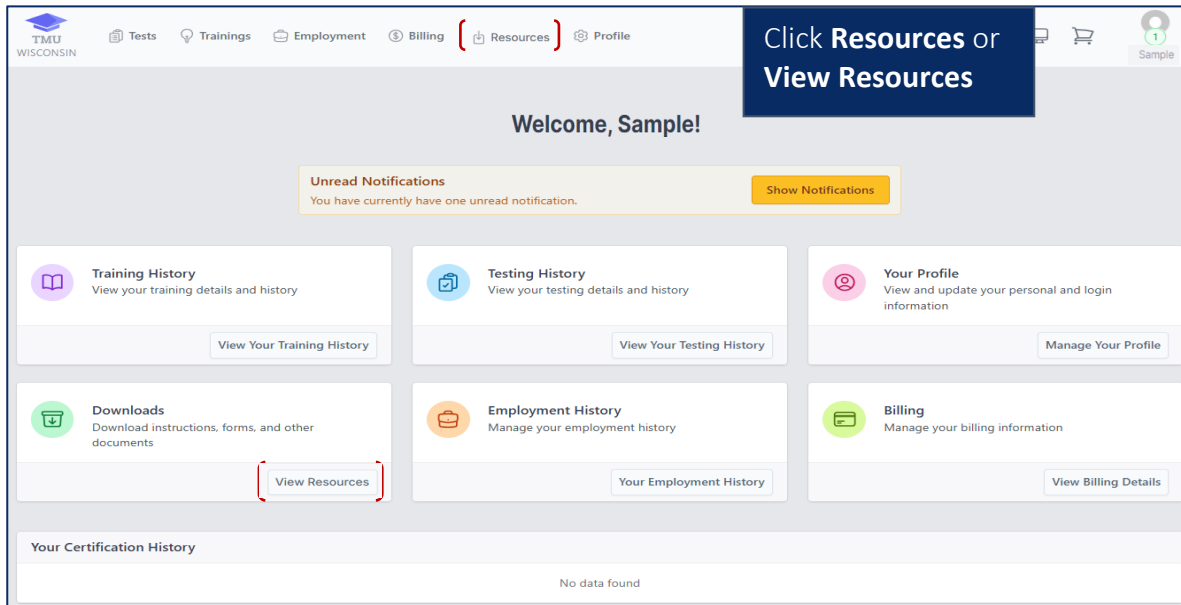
TMU WISCONSIN

Tests Trainings Employment Billing Resources Profile

Click **Resources** or **View Resources**

1

Sample

Welcome, Sample!

Unread Notifications
You have currently have one unread notification.

Show Notifications

Training History
View your training details and history
View Your Training History

Testing History
View your testing details and history
View Your Testing History

Your Profile
View and update your personal and login information
Manage Your Profile

Downloads
Download instructions, forms, and other documents
View Resources

Employment History
Manage your employment history
Your Employment History

Billing
Manage your billing information
View Billing Details

Your Certification History

No data found